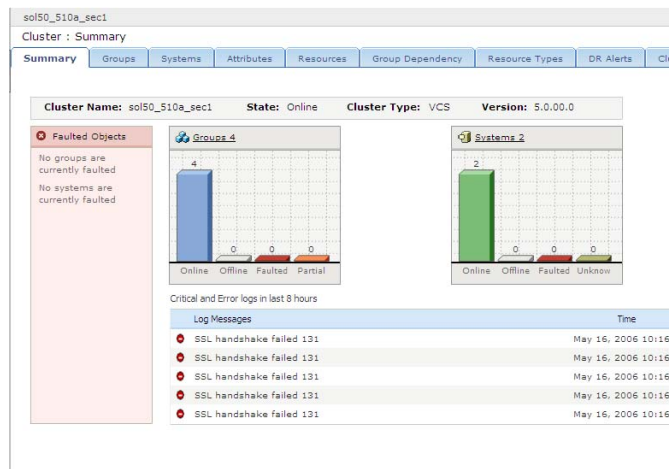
sol50_510a_sec1

Cluster : Summary

Summary | Groups | Systems | Attributes | Resources | Group Dependency | Resource Types | DR Alerts | Cl

Cluster Name: sol50_510a_sec1 State: Online Cluster Type: VCS Version: 5.0.00.0

Faulted Objects

No groups are currently faulted

No systems are currently faulted

Groups 4

4

0 0 0

Online Offline Faulted Partial

Systems 2

2

0 0 0

Online Offline Faulted Unknow

Critical and Error logs in last 8 hours

| Log Messages | Time |
|---|---|
| SSL handshake failed 131 | May 16, 2006 10:16 |
| SSL handshake failed 131 | May 16, 2006 10:16 |
| SSL handshake failed 131 | May 16, 2006 10:16 |
| SSL handshake failed 131 | May 16, 2006 10:16 |
| SSL handshake failed 131 | May 16, 2006 10:16 |